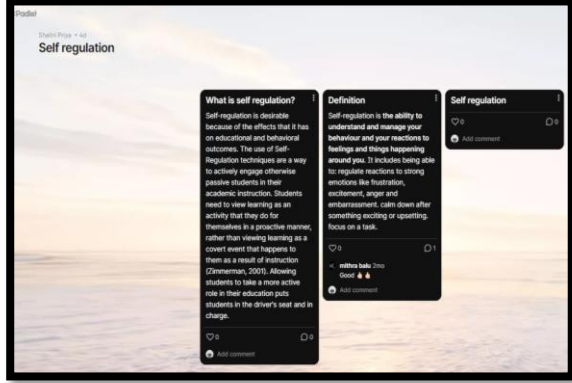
Padlet

Shalini Priya • 4d
Self regulation

What is self regulation?

Self-regulation is desirable because of the effects that it has on educational and behavioral outcomes. The use of Self-Regulation techniques are a way to actively engage otherwise passive students in their academic instruction. Students need to view learning as an activity that they do for themselves in a proactive manner, rather than viewing learning as a covert event that happens to them as a result of instruction (Zimmerman, 2001). Allowing students to take a more active role in their education puts students in the driver's seat and in charge.

♡0 ◯0

Add comment

Definition

Self-regulation is the ability to understand and manage your behaviour and your reactions to feelings and things happening around you. It includes being able to: regulate reactions to strong emotions like frustration, excitement, anger and embarrassment. calm down after something exciting or upsetting. focus on a task.

♡0 ◯1

mithra balu 2mo
Good 👍👍

Add comment

Self regulation

♡0 ◯0

Add comment